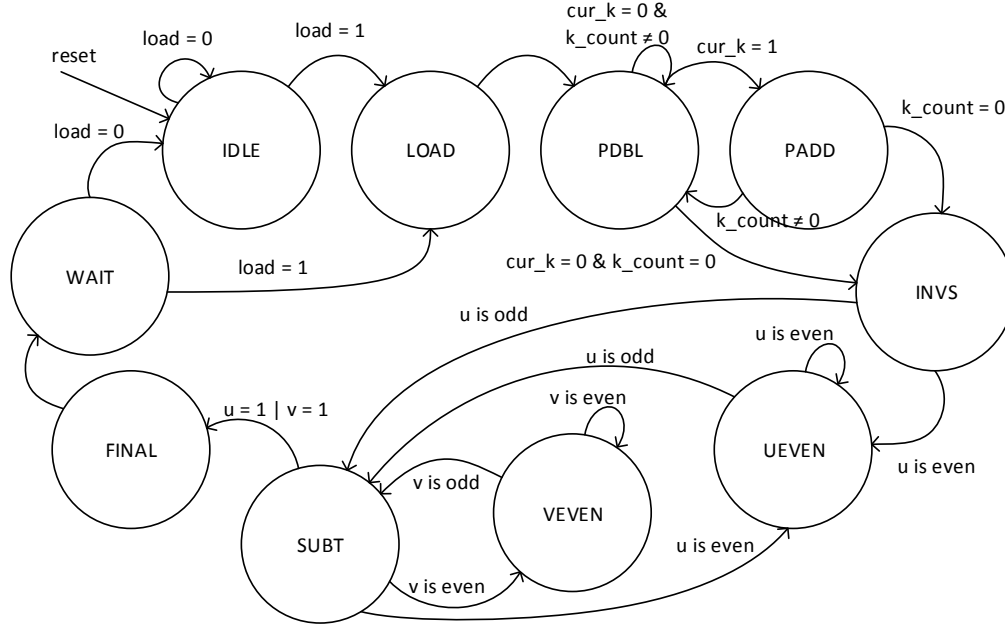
reset

load = 0

load = 1

cur_k = 0 & k_count ≠ 0

cur_k = 1

k_count = 0

load = 0

IDLE

LOAD

PDBL

PADD

k_count ≠ 0

WAIT

load = 1

cur_k = 0 & k_count = 0

INVS

u is odd

u is even

u is odd

v is even

u = 1 | v = 1

FINAL

UEVEN

u is even

v is odd

VEVEN

SUBT

u is even

v is even